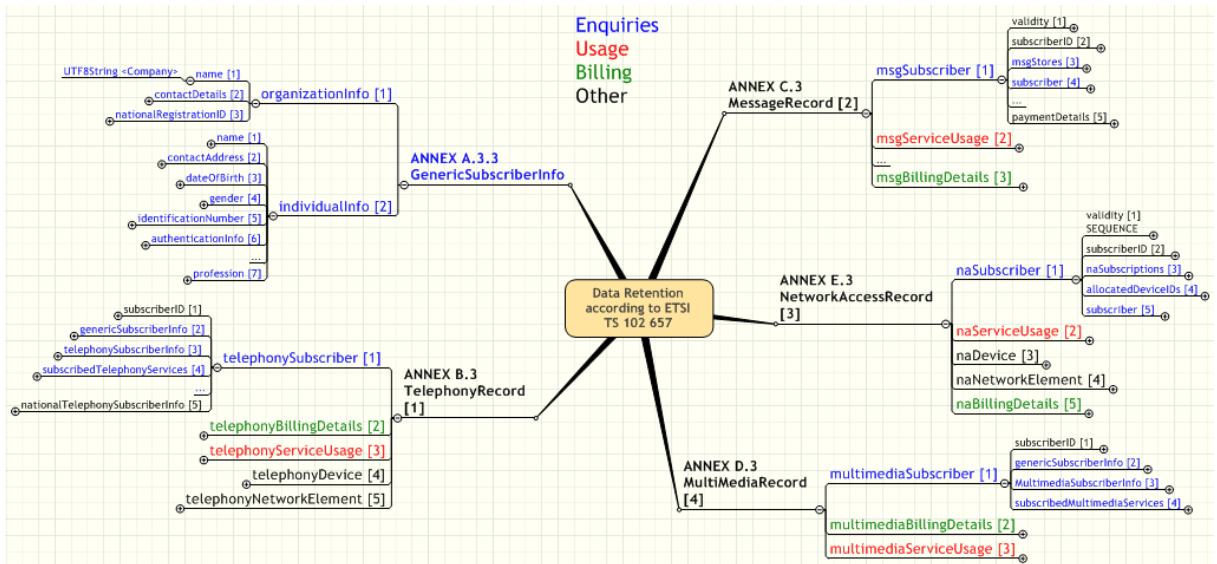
Enquiries
Usage
Billing
Other

Data Retention according to ETSI TS 102 657

ANNEX A.3.3
GenericSubscriberInfo

organizationInfo [1]
UTF8String <Company>
name [1]
contactDetails [2]
nationalRegistrationID [3]

individualInfo [2]
name [1]
contactAddress [2]
dateOfBirth [3]
gender [4]
identificationNumber [5]
authenticationInfo [6]
...
profession [7]

ANNEX B.3
TelephonyRecord
[1]

telephonySubscriber [1]
subscriberID [1]
genericSubscriberInfo [2]
telephonySubscriberInfo [3]
subscribedTelephonyServices [4]
...
nationalTelephonySubscriberInfo [5]

telephonyBillingDetails [2]
telephonyServiceUsage [3]
telephonyDevice [4]
telephonyNetworkElement [5]

ANNEX C.3
MessageRecord [2]

msgSubscriber [1]
validity [1]
subscriberID [2]
msgStores [3]
subscriber [4]
...
paymentDetails [5]

msgServiceUsage [2]
...
msgBillingDetails [3]

ANNEX E.3
NetworkAccessRecord
[3]

naSubscriber [1]
validity [1]
SEQUENCE
subscriberID [2]
naSubscriptions [3]
allocatedDeviceIDs [4]
subscriber [5]

naServiceUsage [2]
naDevice [3]
naNetworkElement [4]
naBillingDetails [5]

ANNEX D.3
MultiMediaRecord
[4]

multimediaSubscriber [1]
subscriberID [1]
genericSubscriberInfo [2]
MultimediaSubscriberInfo [3]
subscribedMultimediaServices [4]

multimediaBillingDetails [2]
multimediaServiceUsage [3]